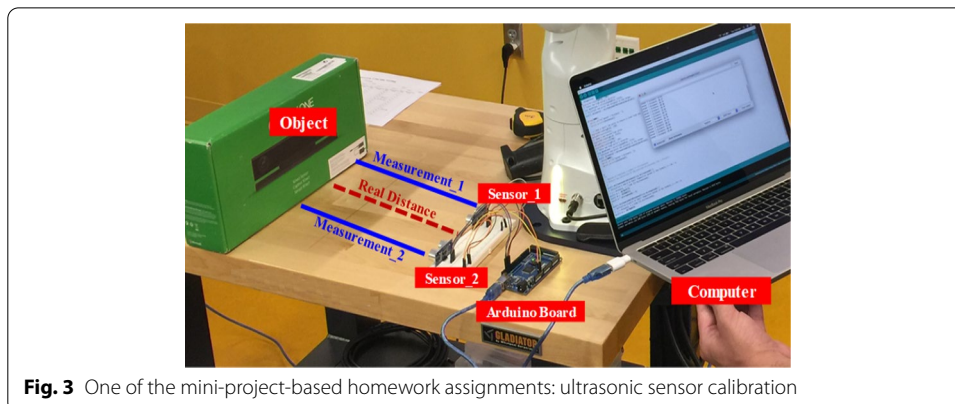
Object

Measurement_1

Real Distance

Measurement_2

Sensor_1

Sensor_2

Arduino Board

Computer

GLADIATOR

**Fig. 3** One of the mini-project-based homework assignments: ultrasonic sensor calibration